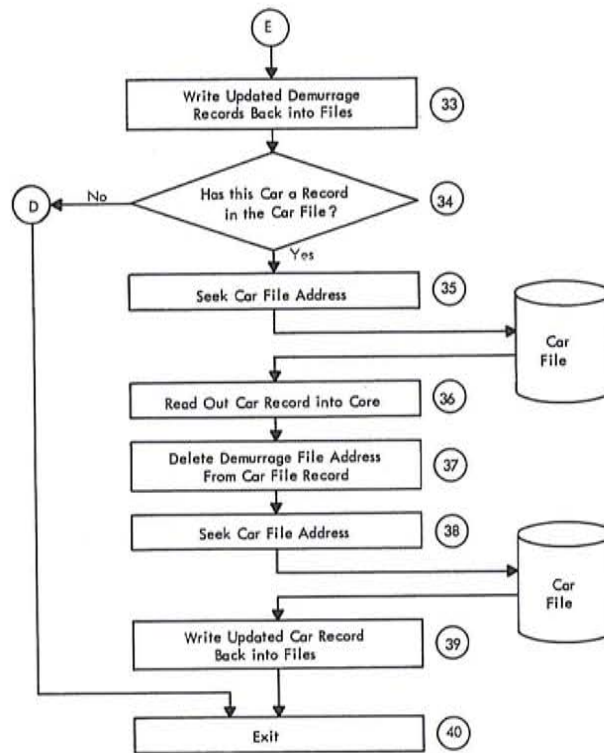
E

Write Updated Demurrage Records Back into Files

33

Has this Car a Record in the Car File?

34

No

D

Yes

Seek Car File Address

35

Car File

Read Out Car Record into Core

36

Delete Demurrage File Address From Car File Record

37

Seek Car File Address

38

Car File

Write Updated Car Record Back into Files

39

Exit

40